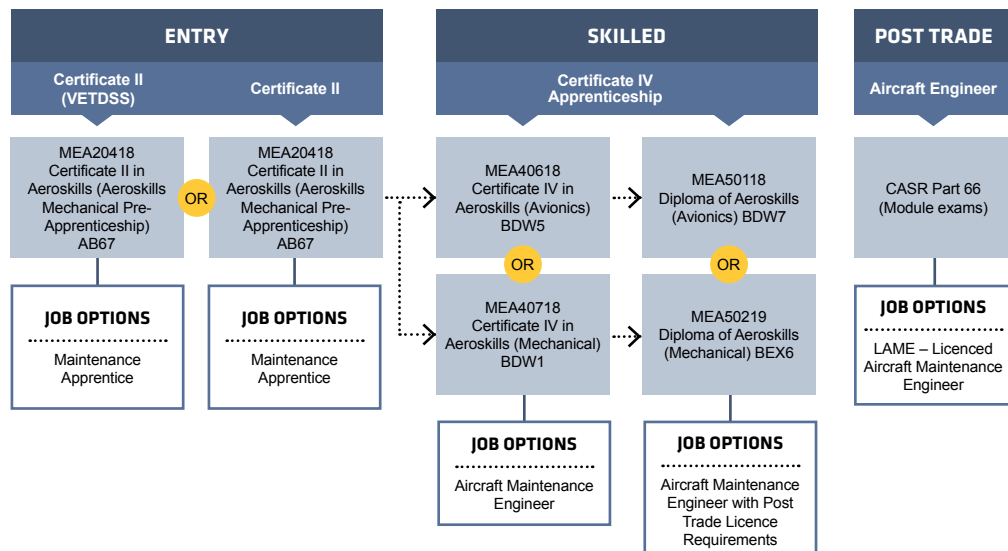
ENTRY

Certificate II (VETDSS)

Certificate II

MEA20418 Certificate II in Aeroskills (Aeroskills Mechanical Pre-Apprenticeship) AB67

OR

MEA20418 Certificate II in Aeroskills (Aeroskills Mechanical Pre-Apprenticeship) AB67

JOB OPTIONS

Maintenance Apprentice

JOB OPTIONS

Maintenance Apprentice

SKILLED

Certificate IV Apprenticeship

MEA40618 Certificate IV in Aeroskills (Avionics) BDW5

MEA50118 Diploma of Aeroskills (Avionics) BDW7

OR

OR

MEA40718 Certificate IV in Aeroskills (Mechanical) BDW1

MEA50219 Diploma of Aeroskills (Mechanical) BEX6

JOB OPTIONS

Aircraft Maintenance Engineer

JOB OPTIONS

Aircraft Maintenance Engineer with Post Trade Licence Requirements

POST TRADE

Aircraft Engineer

CASR Part 66 (Module exams)

JOB OPTIONS

LAME – Licenced Aircraft Maintenance Engineer